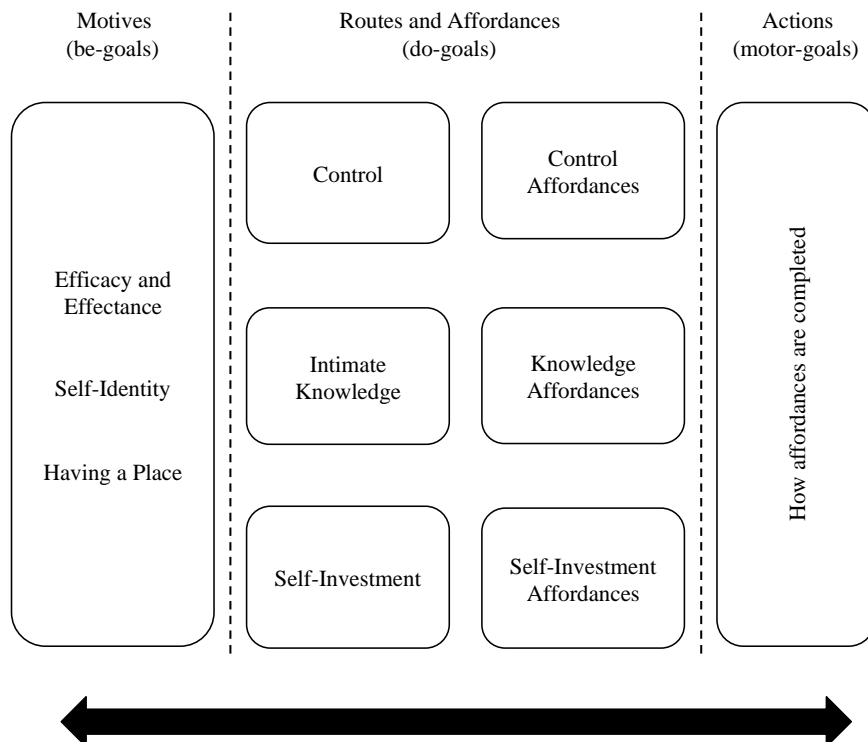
Motives
(be-goals)

Routes and Affordances
(do-goals)

Actions
(motor-goals)

Efficacy and Effectance

Self-Identity

Having a Place

Control

Control Affordances

Intimate Knowledge

Knowledge Affordances

Self-Investment

Self-Investment Affordances

How affordances are completed